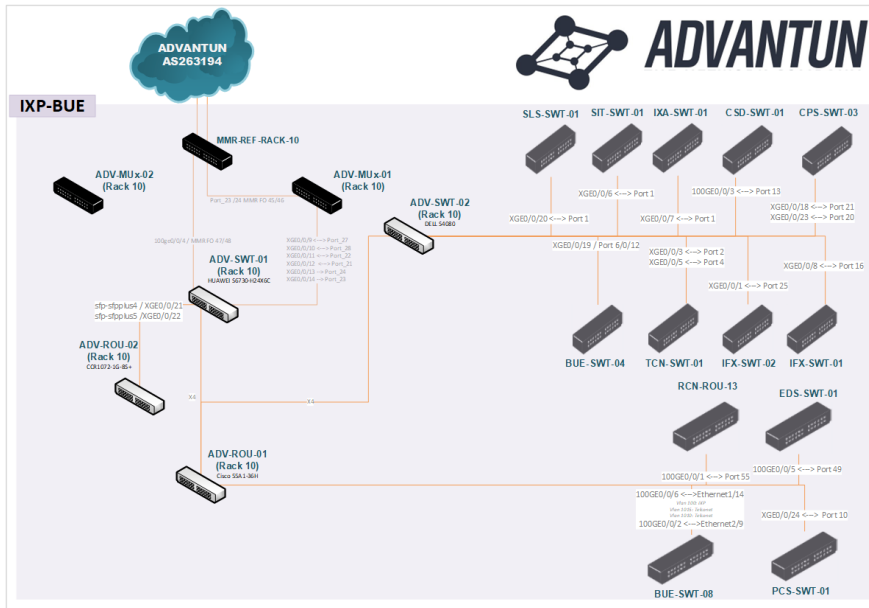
ADVANTUN
AS263194

ADVANTUN

IXP-BUE

MMR-REF-RACK-10

ADV-MUx-02
(Rack 10)

ADV-MUx-01
(Rack 10)

Port_23 /24 MMR FO 45/46

SLS-SWT-01
SIT-SWT-01
IXA-SWT-01
CSD-SWT-01
CPS-SWT-03

XGE0/0/6 <---> Port 1
100GE0/0/3 <---> Port 13
XGE0/0/18 <---> Port 21
XGE0/0/23 <---> Port 20
XGE0/0/20 <---> Port 1
XGE0/0/7 <---> Port 1

ADV-SWT-02
(Rack 10)
DELL S4080

100geO/0/4 / MMR FO 47/48

XGE0/0/9 <--> Port_27
XGE0/0/10 <--> Port_26
XGE0/0/11 <--> Port_22
XGE0/0/12 <--> Port_21
XGE0/0/13 --> Port_24
XGE0/0/16 --> Port_23

ADV-SWT-01
(Rack 10)
HUAWEI S6730-H24X6C

XGE0/0/19 / Port 6/0/12
XGE0/0/3 <---> Port 2
XGE0/0/5 <---> Port 4
XGE0/0/8 <---> Port 16
XGE0/0/1 <---> Port 25

sfp-sfpplus4 / XGE0/0/21
sfp-sfpplus5 / XGE0/0/22

ADV-ROU-02
(Rack 10)
CCR1072-1G-8S+

BUE-SWT-04
TCN-SWT-01
IFX-SWT-02
IFX-SWT-01

RCN-ROU-13
EDS-SWT-01

X4
X4

ADV-ROU-01
(Rack 10)
Cisco 55A1-36H

100GE0/0/1 <---> Port 55
100GE0/0/5 <---> Port 49
100GE0/0/6 <--->Ethernet1/14
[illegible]
100GE0/0/2 <--->Ethernet2/9
XGE0/0/24 <---> Port 10

BUE-SWT-08
PCS-SWT-01